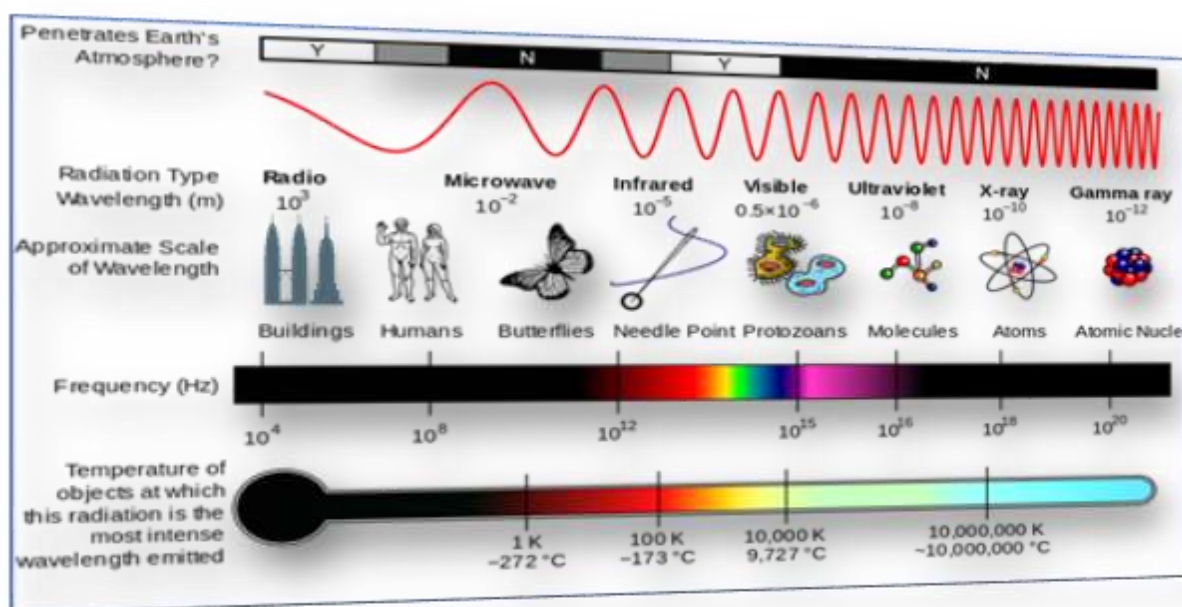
Penetrates Earth's Atmosphere?

Y N Y N

Radiation Type Wavelength (m)

Radio $10^3$

Microwave $10^{-2}$

Infrared $10^{-5}$

Visible $0.5\times10^{-6}$

Ultraviolet $10^{-8}$

X-ray $10^{-10}$

Gamma ray $10^{-12}$

Approximate Scale of Wavelength

Buildings Humans Butterflies Needle Point Protozoans Molecules Atoms Atomic Nucle

Frequency (Hz)

$10^4$ $10^8$ $10^{12}$ $10^{15}$ $10^{16}$ $10^{18}$ $10^{20}$

Temperature of objects at which this radiation is the most intense wavelength emitted

1 K −272 °C

100 K −173 °C

10,000 K 9,727 °C

10,000,000 K ~10,000,000 °C